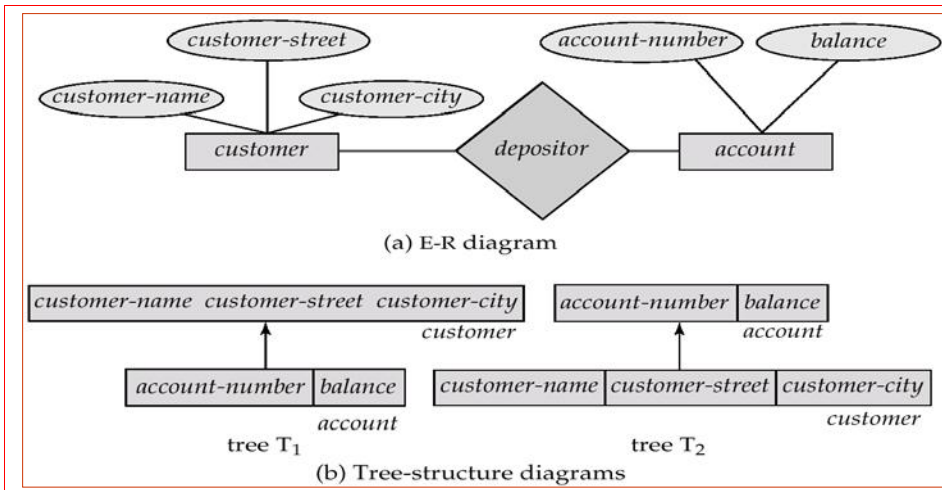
customer-street

customer-name

customer-city

customer

depositor

account-number

balance

account

(a) E-R diagram

| customer-name | customer-street | customer-city |
|---|---|---|

customer

| account-number | balance |
|---|---|

account

tree $T_1$

| account-number | balance |
|---|---|

account

| customer-name | customer-street | customer-city |
|---|---|---|

customer

tree $T_2$

(b) Tree-structure diagrams